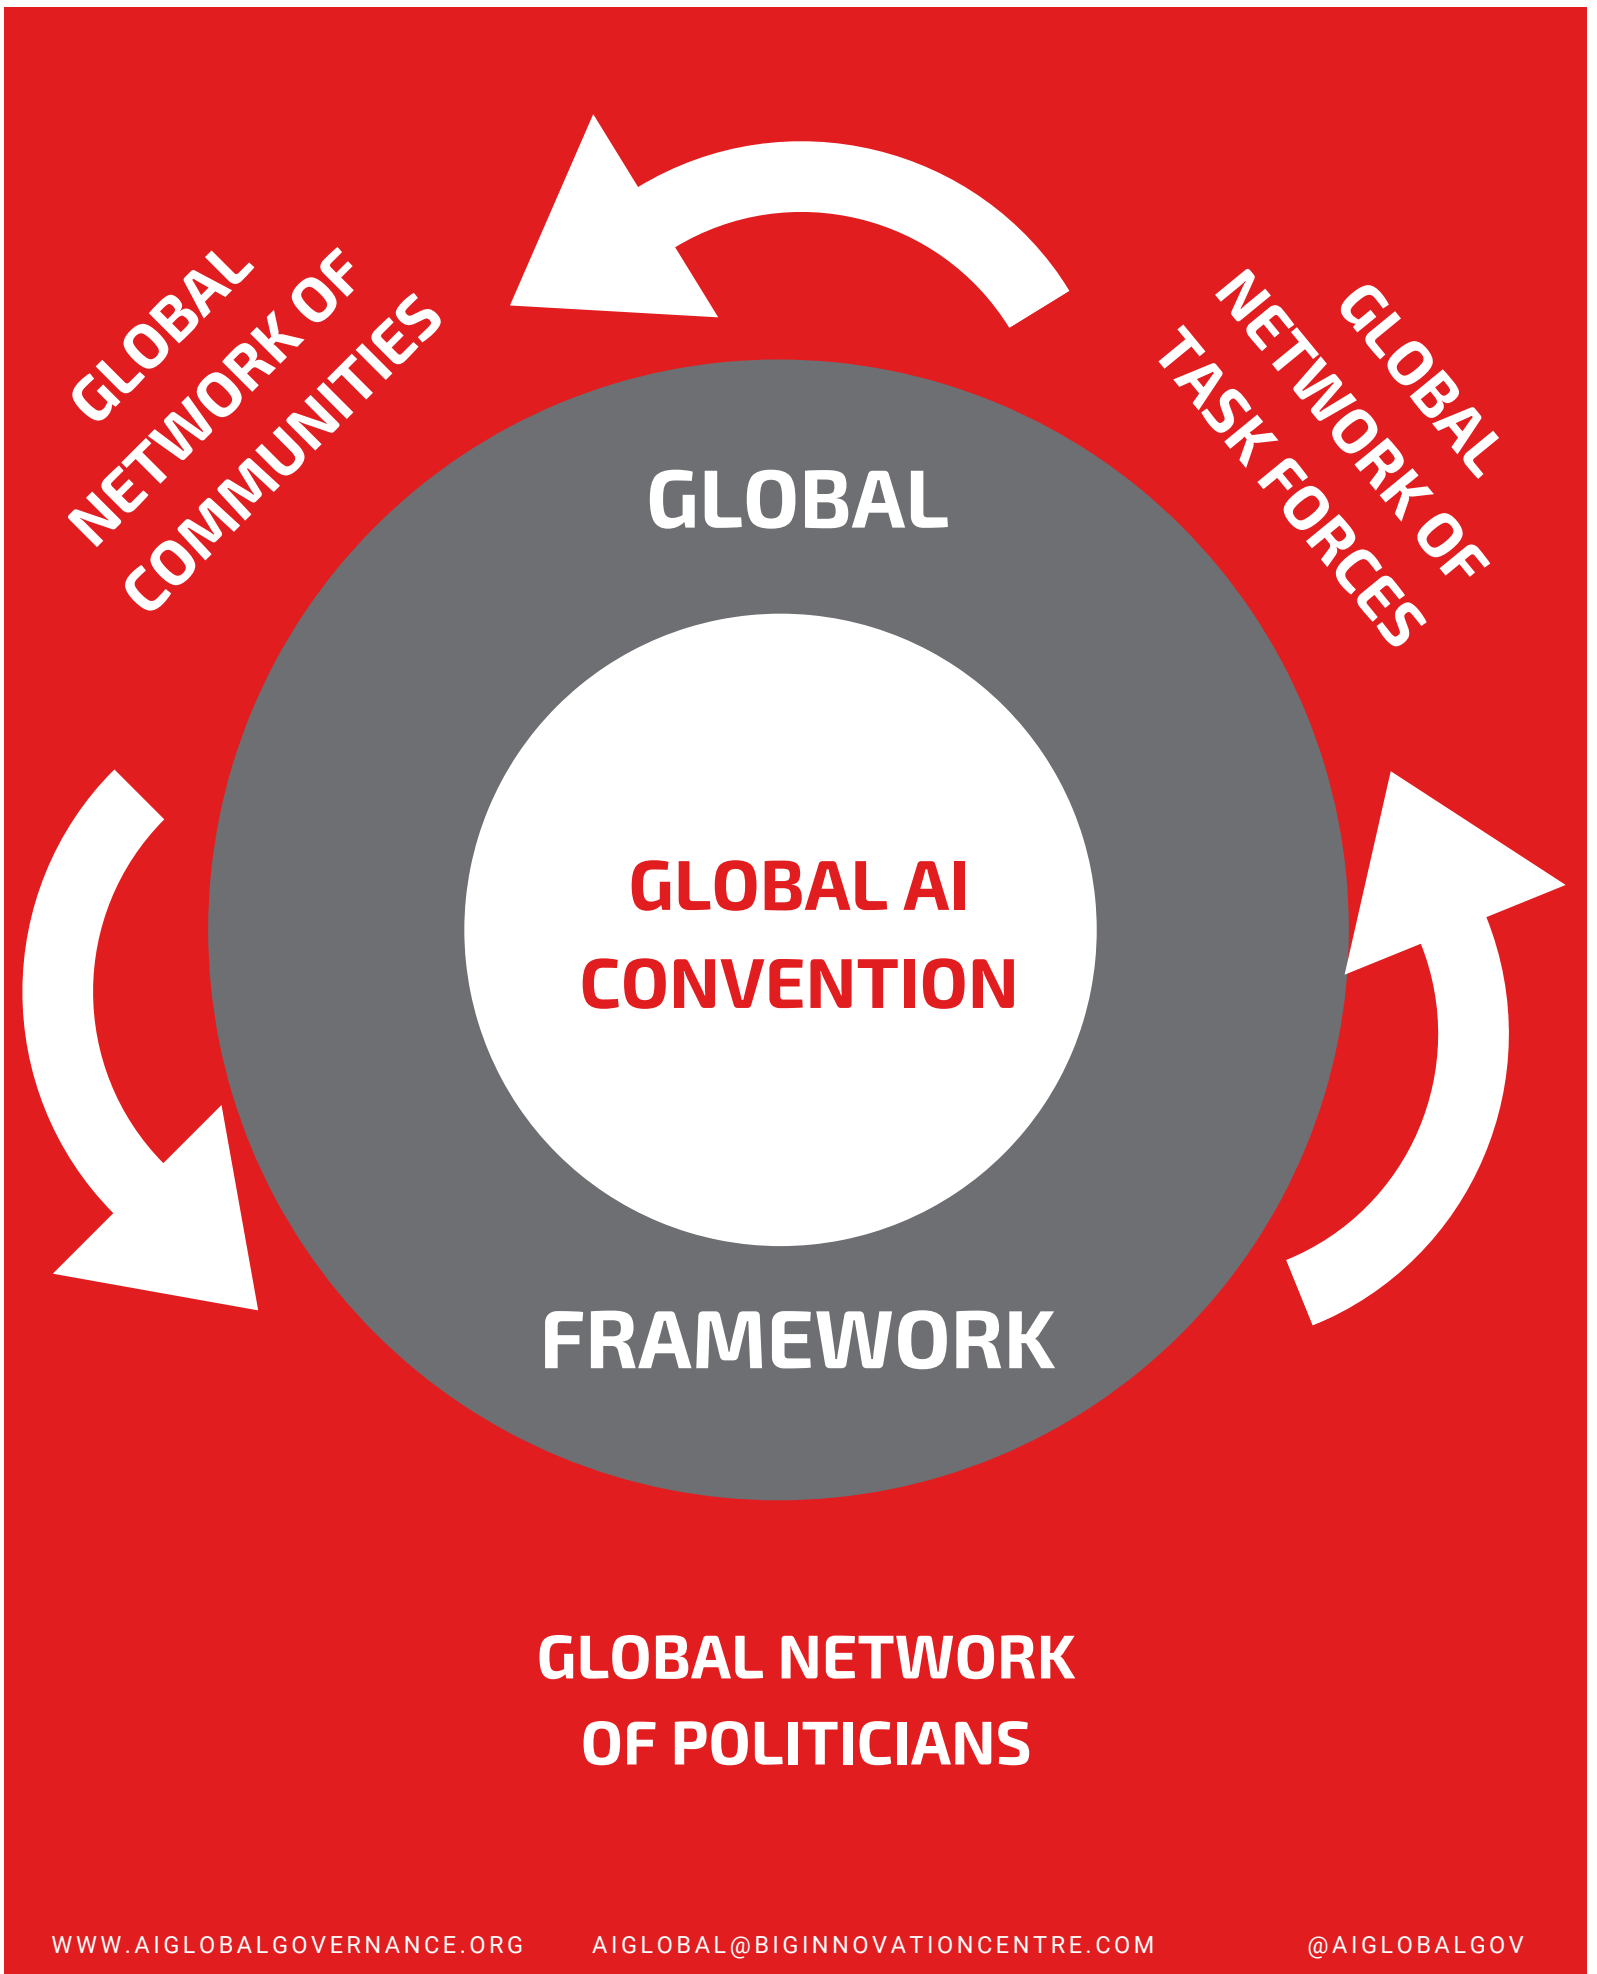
GLOBAL NETWORK OF COMMUNITIES

GLOBAL NETWORK OF TASK FORCES

GLOBAL

GLOBAL AI CONVENTION

FRAMEWORK

GLOBAL NETWORK OF POLITICIANS

WWW.AIGLOBALGOVERNANCE.ORG AIGLOBAL@BIGINNOVATIONCENTRE.COM @AIGLOBALGOV